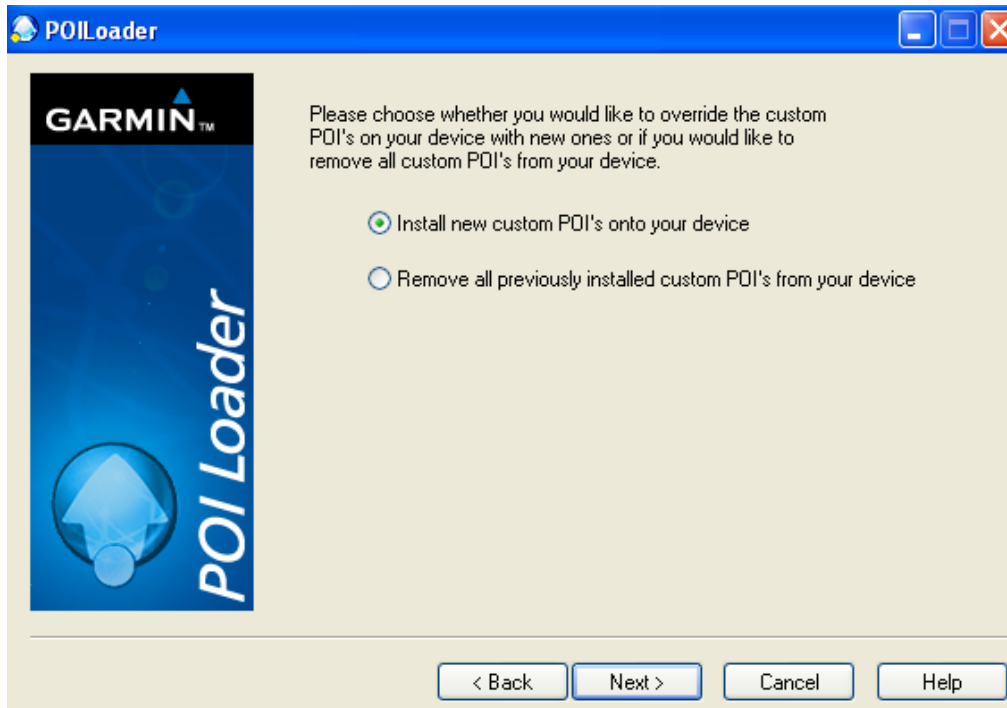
POILoader

GARMIN™

POI Loader

Please choose whether you would like to override the custom POI's on your device with new ones or if you would like to remove all custom POI's from your device.

Install new custom POI's onto your device

Remove all previously installed custom POI's from your device

< Back

Next >

Cancel

Help